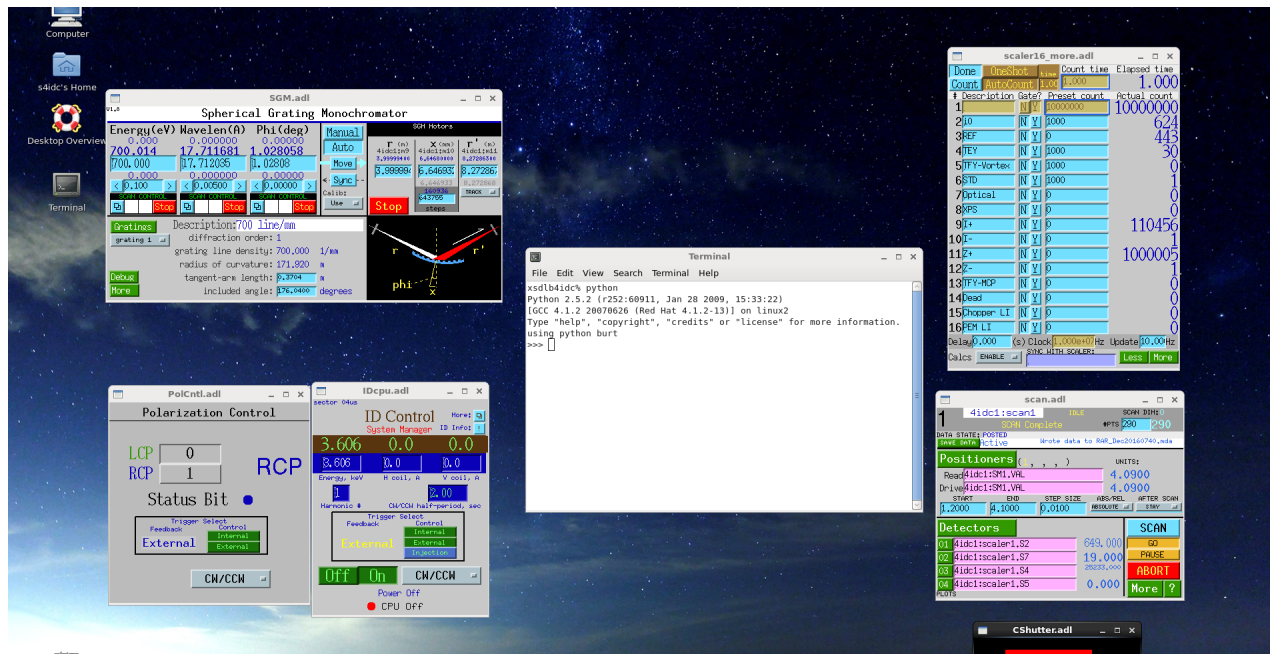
Computer

s4idc's Home

Desktop Overview

Terminal

SGM.adl

Spherical Grating Monochromator

Energy(eV) Wavelen(A) Phi(deg)
0.000 0.000000 0.0000
700.014 17.711681 1.028058
700.000 17.712035 1.02808
0.000 0.000000 0.0000
0.100 0.00500 0.00000
Stop Stop Stop

Manual
Auto
Move
Sync
Calib:
Use

SGM Motors
r (m) 4idc1:m9 3.99999
x (mm) 4idc1:m10 6.646933
r' (m) 4idc1:m11 8.272867
Stop
643766 Steps
TRACK

Gratings
grating 1
Description: 700 line/mm
diffraction order: 1
grating line density: 700.000 1/mm
radius of curvature: 171.920 m
tangent-arm length: 8.3704 m
included angle: 176.0400 degrees
Debug
More

r r' phi x

Terminal
File Edit View Search Terminal Help
xsdlb4idc% python
Python 2.5.2 (r252:60911, Jan 28 2009, 15:33:22)
[GCC 4.1.2 20070626 (Red Hat 4.1.2-13)] on linux2
Type "help", "copyright", "credits" or "license" for more information.
using python burt
>>>

scaler16_more.adl
Done OneShot time Count time Elapsed time
Count AutoCount 1.000 1.000
# Description Gate? Preset count Actual count
1 N Y 10000000 10000000
2 I0 N Y 1000 624
3 REF N Y 0 443
4 TEY N Y 1000 30
5 TFY-Vortex N Y 1000 0
6 STD N Y 1000 1
7 Optical N Y 0 0
8 XPS N Y 0 0
9 I+ N Y 0 110456
10 I- N Y 0 1
11 Z+ N Y 0 1000005
12 Z- N Y 0 1
13 TFY-MCP N Y 0 0
14 Dead N Y 0 0
15 Chopper LI N Y 0 0
16 PEM LI N Y 0 0
Delay 0.000 (s) Clock 1.000e+07 Hz Update 10.00 Hz
Calcs ENABLE SYNC WITH SCALER: Less More

PolCntl.adl
Polarization Control
LCP 0
RCP 1
RCP
Status Bit
Trigger Select
Feedback Control
External Internal External
CW/CCW

IDcpu.adl
sector 04us
ID Control More
System Manager ID Info
3.606 0.0 0.0
3.606 0.0 0.0
Energy, keV H coil, A V coil, A
1 2.00
Harmonic # CW/CCW half-period, sec
Trigger Select
Feedback Control
External Internal External Injection
Off On CW/CCW
Power Off
CPU Off

scan.adl
1 4idc1:scan1 IDLE SCAN DIM: 0
SCAN Complete #PTS 290 290
DATA STATE: POSTED
Active Wrote data to RAR_Dec20160740.mda
Positioners
Read 4idc1:SM1.VAL 4.0900
Drive 4idc1:SM1.VAL 4.0900
START END STEP SIZE ABS/REL AFTER SCAN
1.2000 4.1000 0.0100 ABSOLUTE STAY
Detectors SCAN
01 4idc1:scaler1.S2 649.000 GO
02 4idc1:scaler1.S7 19.000 PAUSE
03 4idc1:scaler1.S4 ABORT
04 4idc1:scaler1.S5 0.000 More ?
PLOTS

CShutter.adl